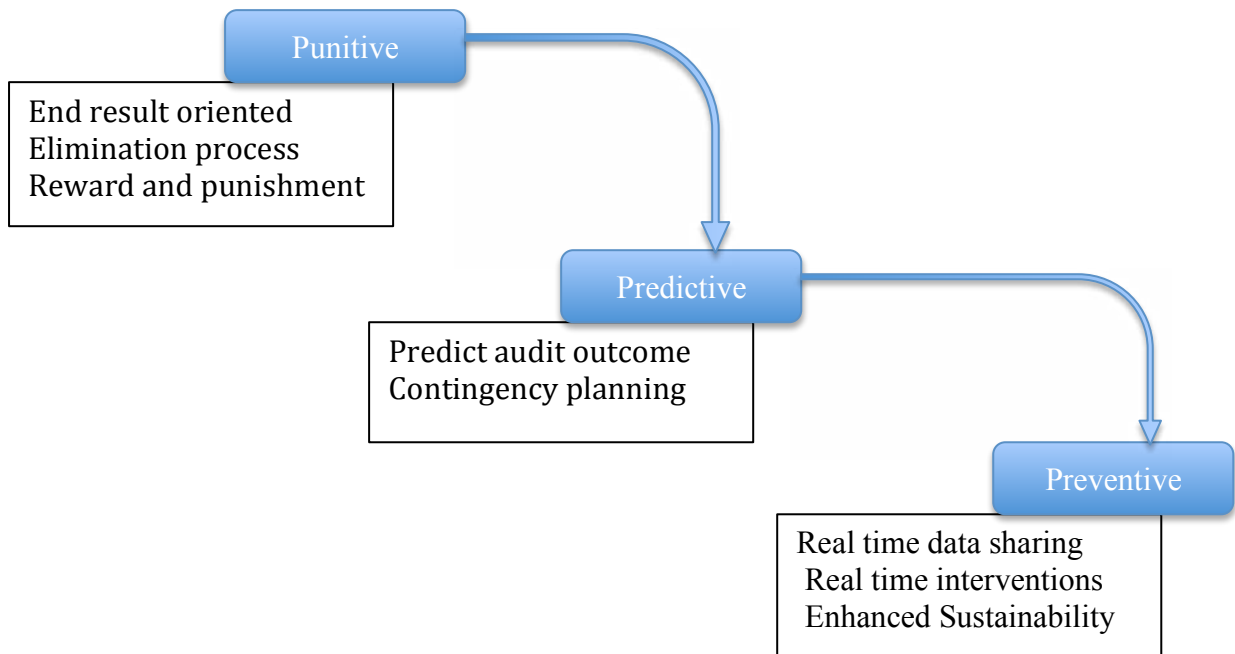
Punitive

End result oriented
Elimination process
Reward and punishment

Predictive

Predict audit outcome
Contingency planning

Preventive

Real time data sharing
Real time interventions
Enhanced Sustainability